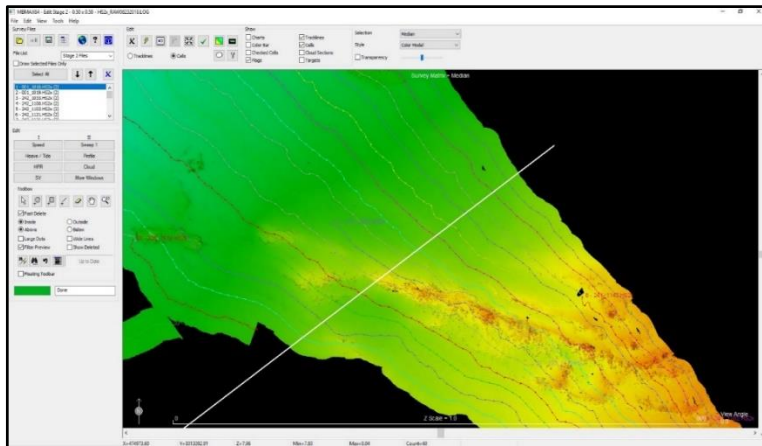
MBMAX64 - Edit Stage 2 - 0.50 x 0.50 - HSB_RAW0022016.0G
File Edit View Tools Help
Survey Files
File List
Stage 2 Files
Show Selected Files Only
Select All
Edit
Speed
Sweep 1
Heave / Tide
Refer
HPR
Cloud
SV
Show Windows
Toolbox
Point Delete
Inside
Outside
Above
Below
Large Dots
Wide Lines
Filter Preview
Show Deleted
Up to Date
Floating Toolbar
Done
Edit
Tracklines
Cells
Show
Charts
Color Bar
Checked Cells
Flags
Tracklines
Cells
Cloud Sections
Targets
Selection
Median
Style
Color Model
Transparency
Survey Matrix - Median
Z Scale = 1.0
View Angle